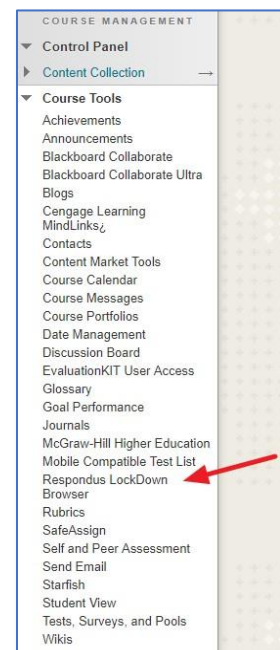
COURSE MANAGEMENT

Control Panel

Content Collection

Course Tools

Achievements
Announcements
Blackboard Collaborate
Blackboard Collaborate Ultra
Blogs
Cengage Learning MindLinks¿
Contacts
Content Market Tools
Course Calendar
Course Messages
Course Portfolios
Date Management
Discussion Board
EvaluationKIT User Access
Glossary
Goal Performance
Journals
McGraw-Hill Higher Education
Mobile Compatible Test List
Respondus LockDown Browser
Rubrics
SafeAssign
Self and Peer Assessment
Send Email
Starfish
Student View
Tests, Surveys, and Pools
Wikis